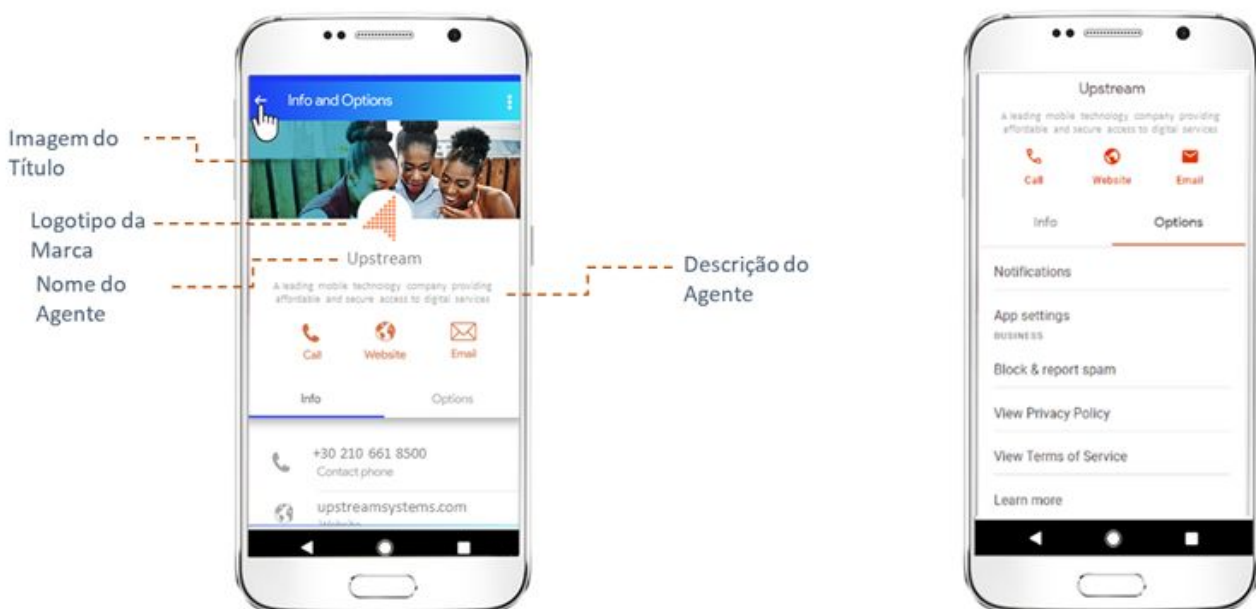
Imagem do Título

Logotipo da Marca

Nome do Agente

Info and Options

Upstream

A leading mobile technology company providing affordable and secure access to digital services

Call

Website

Email

Info

Options

+30 210 661 8500
Contact phone

upstreamsystems.com
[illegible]

Descrição do Agente

Upstream

A leading mobile technology company providing affordable and secure access to digital services

Call

Website

Email

Info

Options

Notifications

App settings

BUSINESS

Block & report spam

View Privacy Policy

View Terms of Service

Learn more